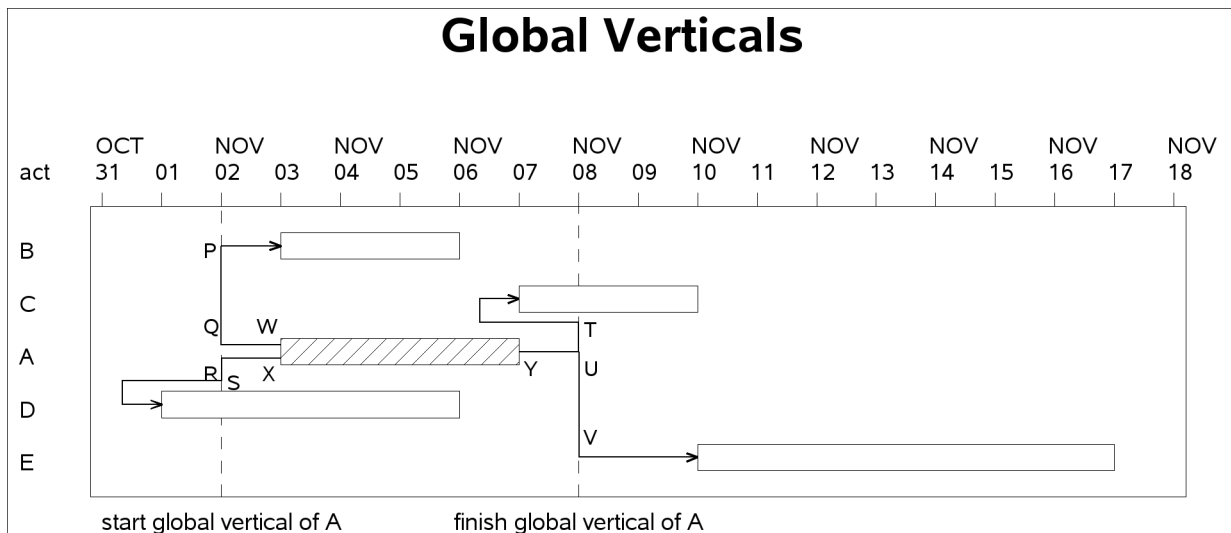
Global Verticals

act

| OCT | | NOV | | NOV | | NOV | | NOV | | NOV | | NOV | | NOV | | NOV | | NOV |
|---|---|---|---|---|---|---|---|---|---|---|---|---|---|---|---|---|---|---|
| 31 | 01 | 02 | 03 | 04 | 05 | 06 | 07 | 08 | 09 | 10 | 11 | 12 | 13 | 14 | 15 | 16 | 17 | 18 |

B
C
A
D
E

P
Q
W
R
S
X
Y
T
U
V

start global vertical of A

finish global vertical of A